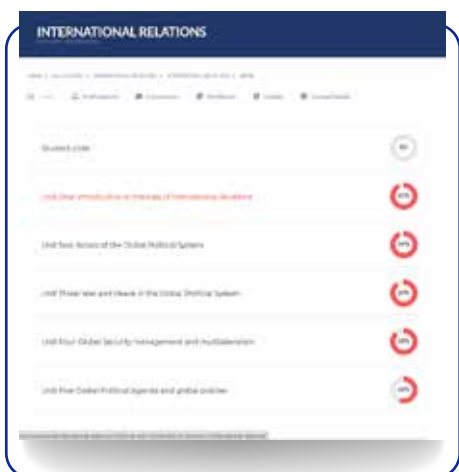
INTERNATIONAL RELATIONS

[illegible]

Student guide

Unit One: Introduction to theories of International Relations

Unit Two: Actors of the Global Political System

Unit Three: War and Peace in the Global Political System

Unit Four: Global Security management and multilateralism

Unit Five: Global Political agenda and global policies